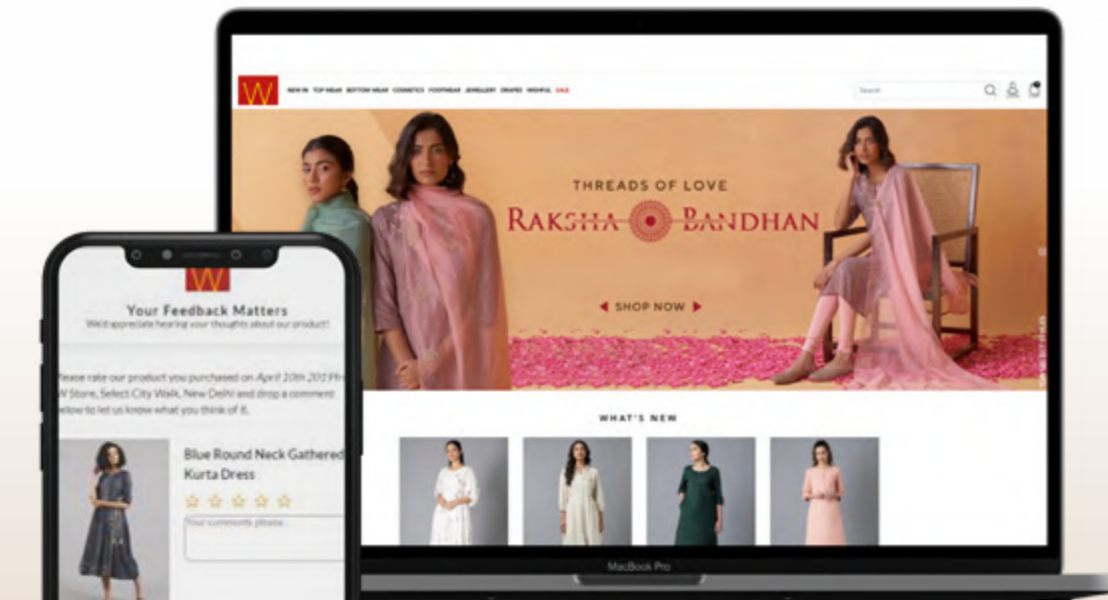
W

NEW IN TOP WEAR BOTTOM WEAR COSMETICS FOOTWEAR JEWELLERY DRAPES WISHFUL SALE

Search

THREADS OF LOVE

RAKSHA BANDHAN

SHOP NOW

WHAT'S NEW

MacBook Pro

W

Your Feedback Matters

We'd appreciate hearing your thoughts about our product!

Please rate our product you purchased on April 10th 2019 in W Store, Select City Walk, New Delhi and drop a comment below to let us know what you think of it.

Blue Round Neck Gathered Kurta Dress

Your comments please...